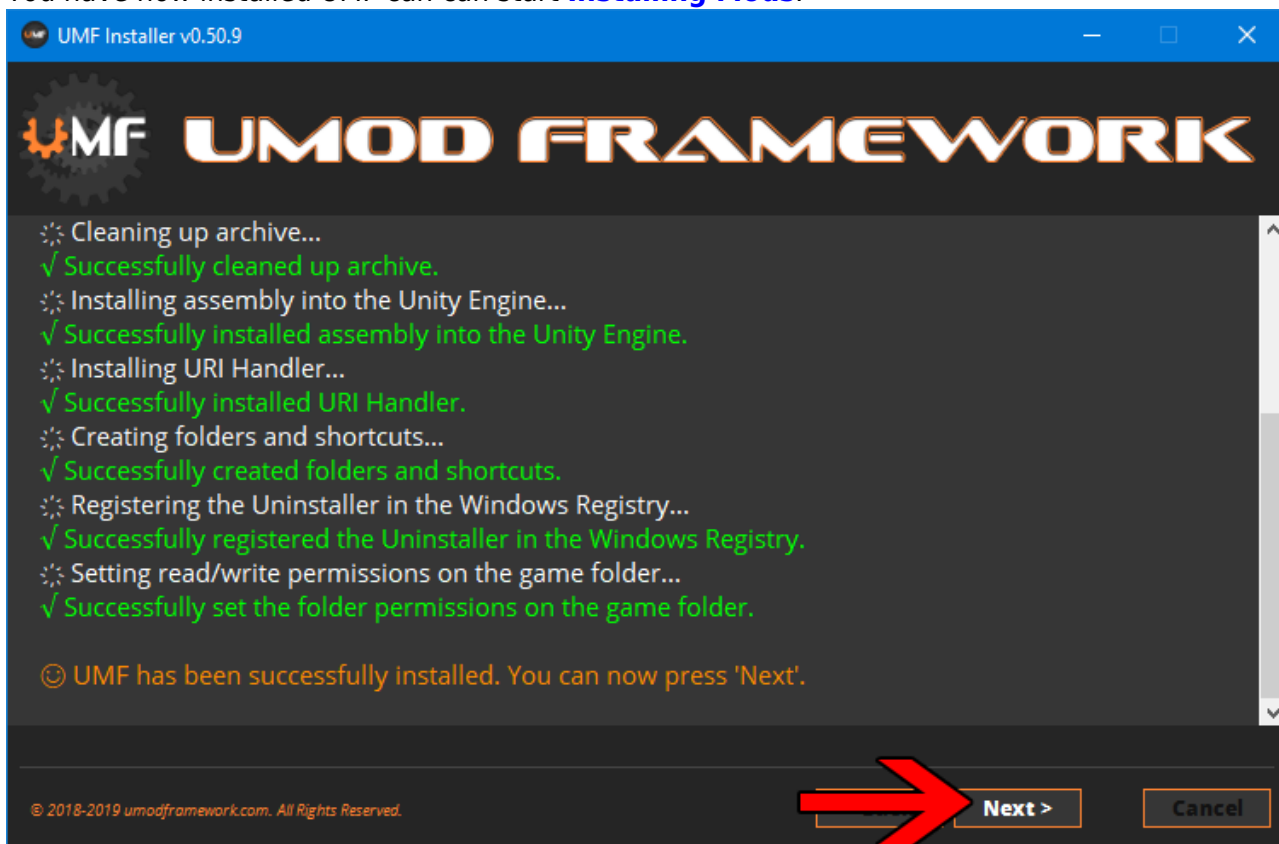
UMF Installer v0.50.9

UMF UMOD FRAMEWORK

Cleaning up archive...
√ Successfully cleaned up archive.
Installing assembly into the Unity Engine...
√ Successfully installed assembly into the Unity Engine.
Installing URI Handler...
√ Successfully installed URI Handler.
Creating folders and shortcuts...
√ Successfully created folders and shortcuts.
Registering the Uninstaller in the Windows Registry...
√ Successfully registered the Uninstaller in the Windows Registry.
Setting read/write permissions on the game folder...
√ Successfully set the folder permissions on the game folder.

☺ UMF has been successfully installed. You can now press 'Next'.

© 2018-2019 umodframework.com. All Rights Reserved.

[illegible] Next > Cancel